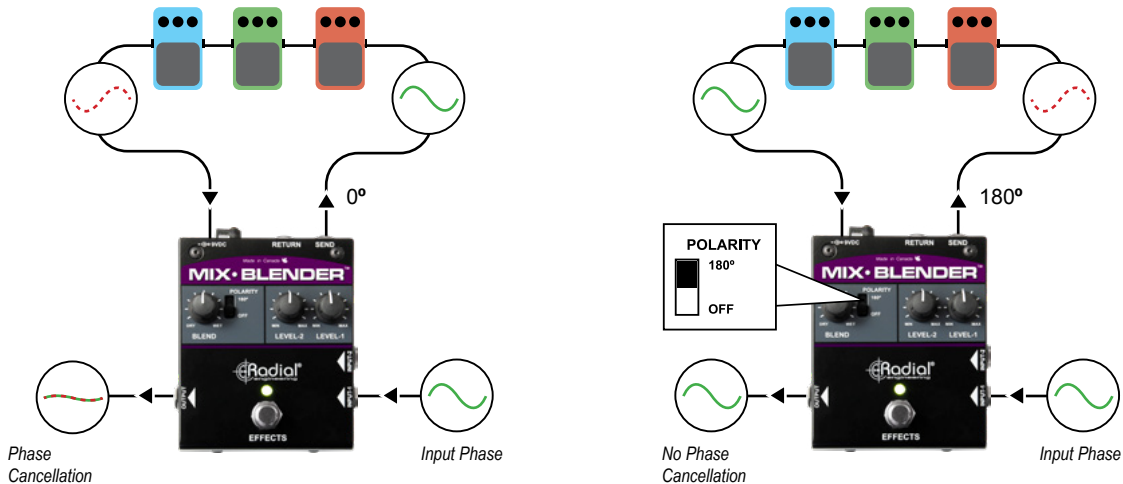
0º

9VDC RETURN SEND

Made in Canada

MIX·BLENDER™

POLARITY 180º OFF

DRY WET BLEND

MIN MAX LEVEL-2

MIN MAX LEVEL-1

Radial engineering

EFFECTS

Phase Cancellation

Input Phase

180º

POLARITY

180º

OFF

9VDC RETURN SEND

MIX·BLENDER™

BLEND LEVEL-2 LEVEL-1

Radial engineering

EFFECTS

No Phase Cancellation

Input Phase